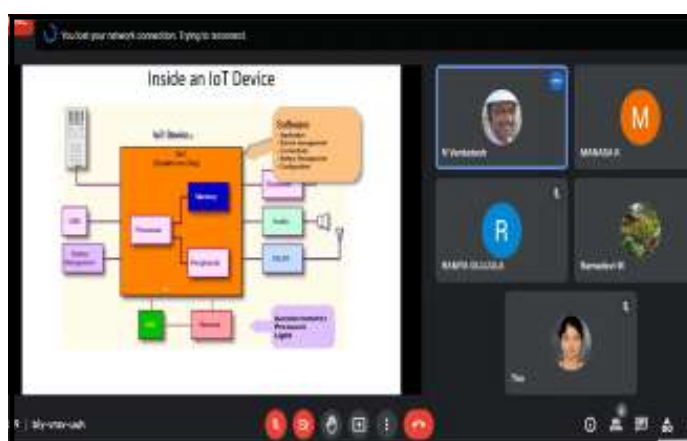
You lost your network connection. Trying to reconnect.

Inside an IoT Device

IoT Device

SoC
(System on Chip)

Memory

Processor

Peripherals

Software
- Application
- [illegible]
- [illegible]
- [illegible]
- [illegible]

Audio

Sensors
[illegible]

N Venkatesh

MANASA R

M

R

RAMYA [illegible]

Ramadevi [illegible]

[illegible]

R | bfy-vmtv-uah